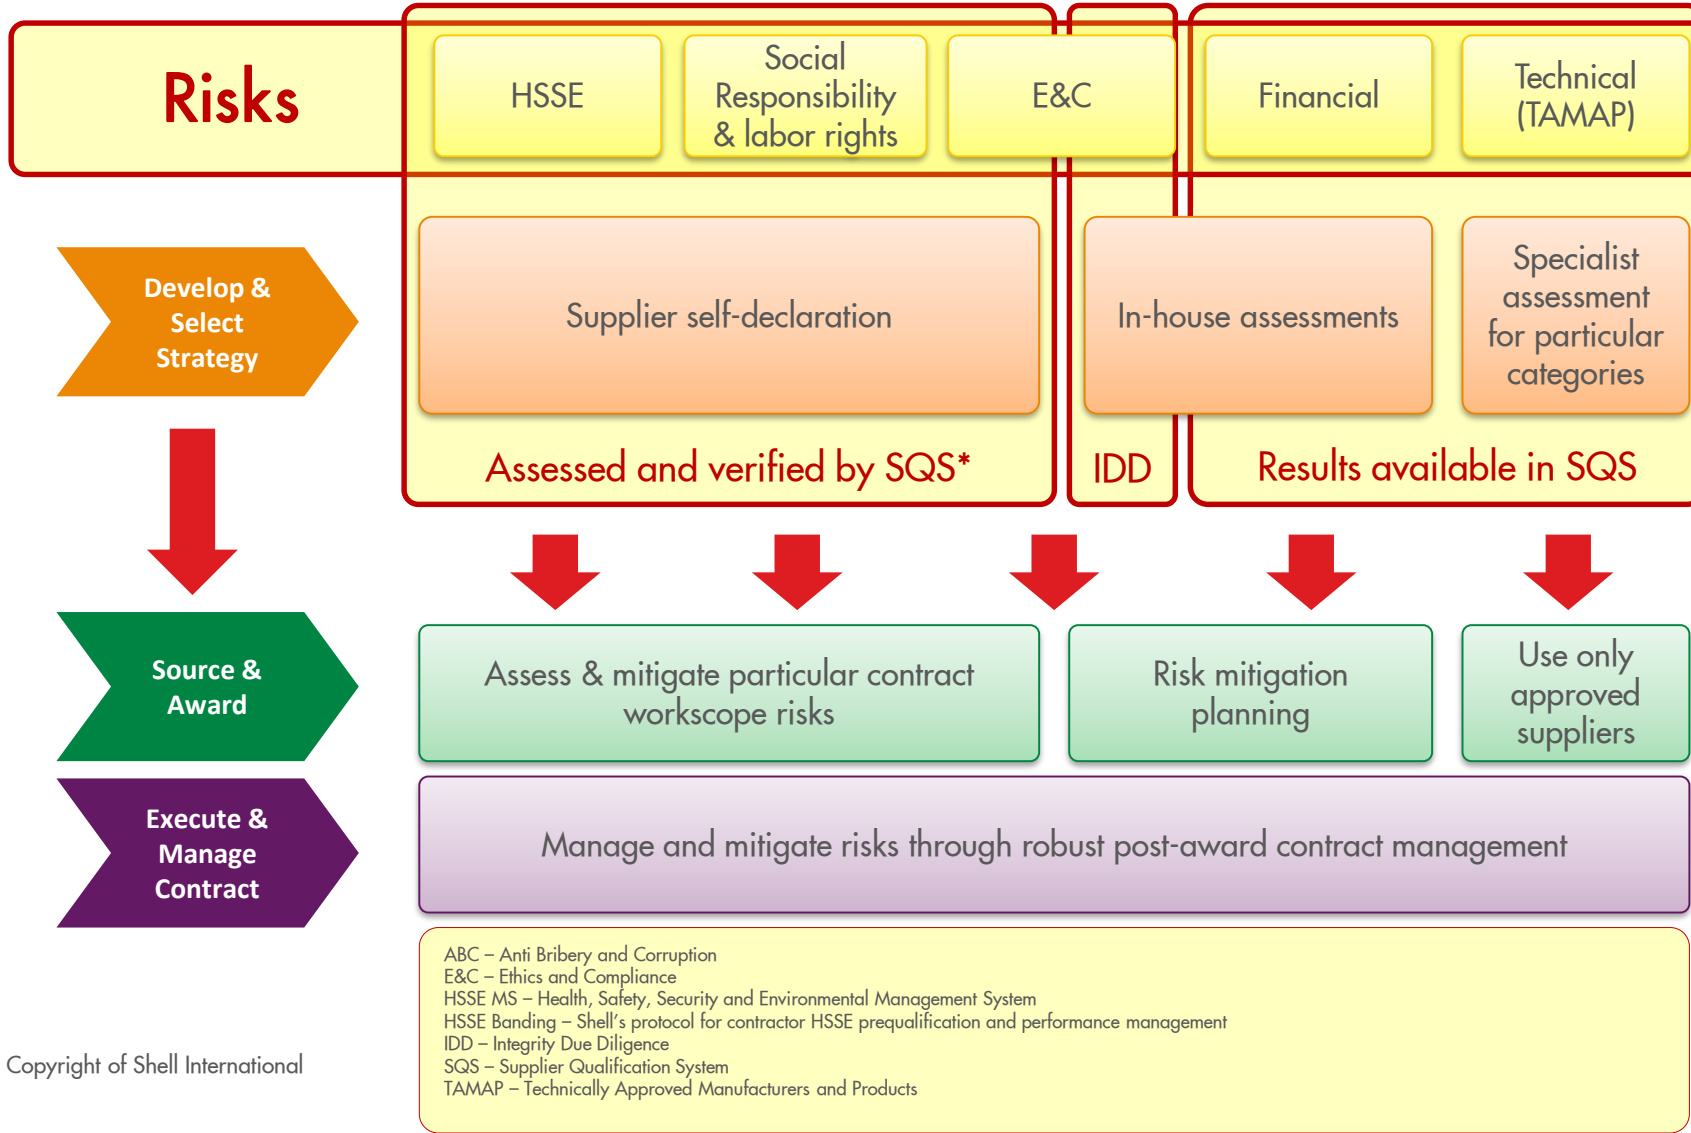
Risks

HSSE

Social Responsibility & labor rights

E&C

Financial

Technical (TAMAP)

Develop & Select Strategy

Supplier self-declaration

In-house assessments

Specialist assessment for particular categories

Assessed and verified by SQS*

IDD

Results available in SQS

Source & Award

Assess & mitigate particular contract workscope risks

Risk mitigation planning

Use only approved suppliers

Execute & Manage Contract

Manage and mitigate risks through robust post-award contract management

ABC – Anti Bribery and Corruption
E&C – Ethics and Compliance
HSSE MS – Health, Safety, Security and Environmental Management System
HSSE Banding – Shell's protocol for contractor HSSE prequalification and performance management
IDD – Integrity Due Diligence
SQS – Supplier Qualification System
TAMAP – Technically Approved Manufacturers and Products

Copyright of Shell International